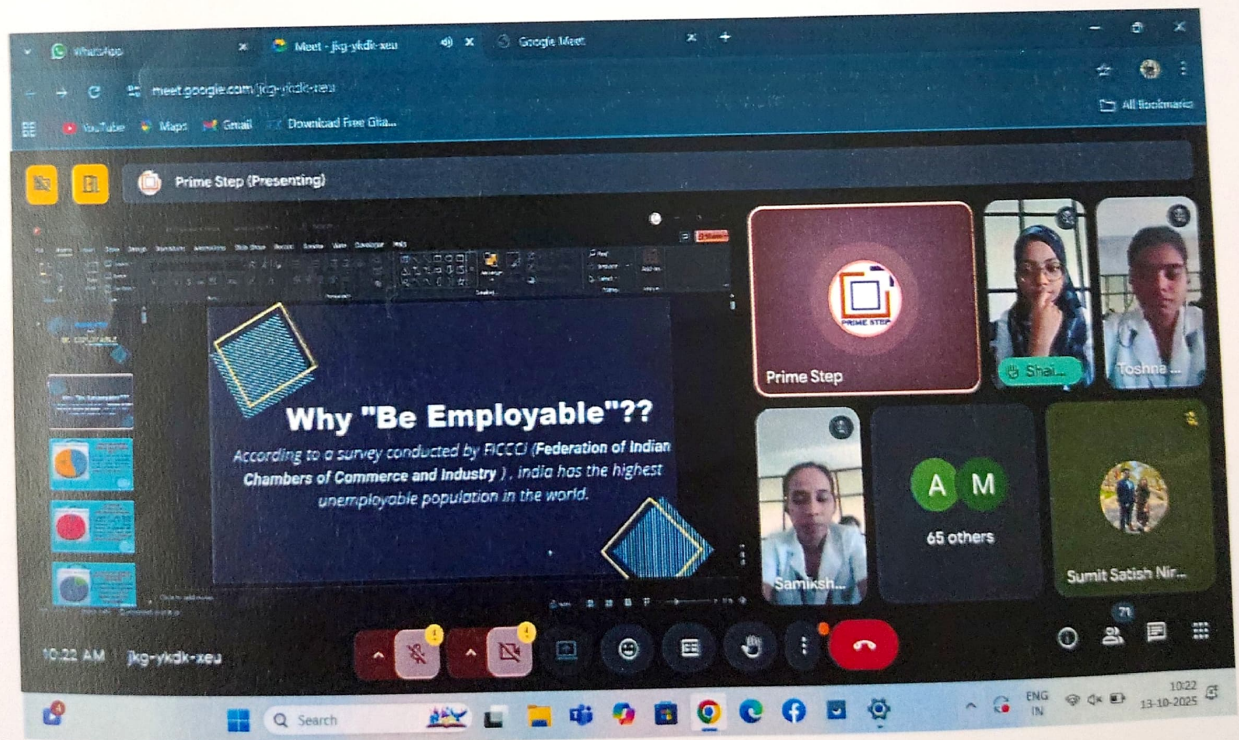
WhatsApp
Meet - jkg-ykdk-xeu
Google Meet
meet.google.com/jkg-ykdk-xeu
All Bookmarks
YouTube
Maps
Gmail
Download Free Gita...
Prime Step (Presenting)

Why "Be Employable"??
According to a survey conducted by FICCI (Federation of Indian Chambers of Commerce and Industry ), india has the highest unemployable population in the world.

Prime Step
PRIME STEP
Shai...
Toshna ...
Samiksh...
A M
65 others
Sumit Satish Nir...
10:22 AM
jkg-ykdk-xeu
71
Search
ENG IN
10:22
13-10-2025